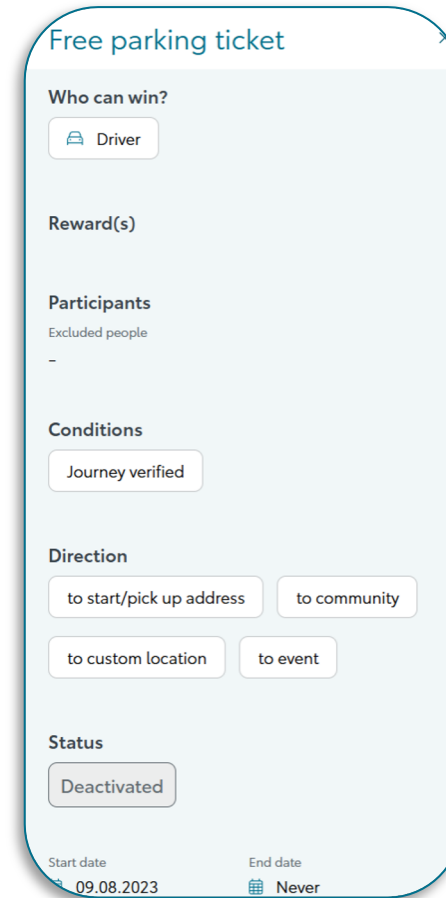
Free parking ticket

Who can win?

Driver

Reward(s)

Participants

Excluded people

–

Conditions

Journey verified

Direction

to start/pick up address

to community

to custom location

to event

Status

Deactivated

Start date

09.08.2023

End date

Never